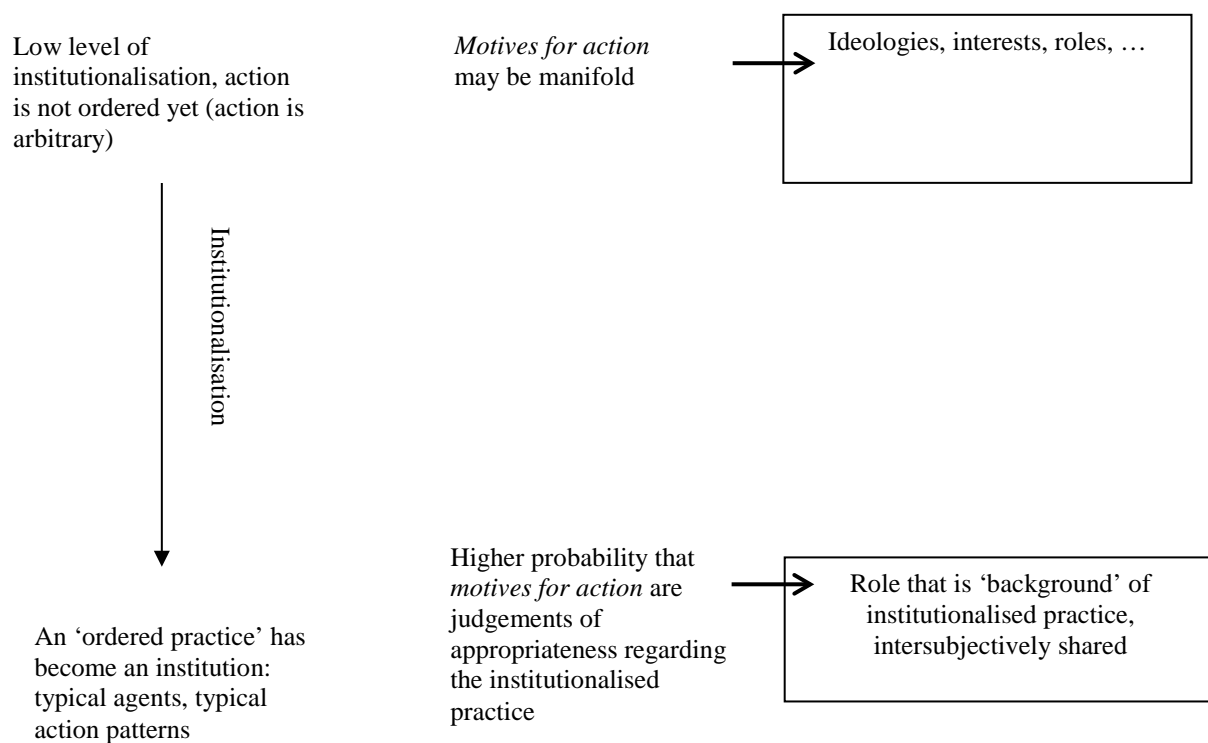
Low level of institutionalisation, action is not ordered yet (action is arbitrary)

*Motives for action* may be manifold

Ideologies, interests, roles, …

Institutionalisation

Higher probability that *motives for action* are judgements of appropriateness regarding the institutionalised practice

Role that is 'background' of institutionalised practice, intersubjectively shared

An 'ordered practice' has become an institution: typical agents, typical action patterns